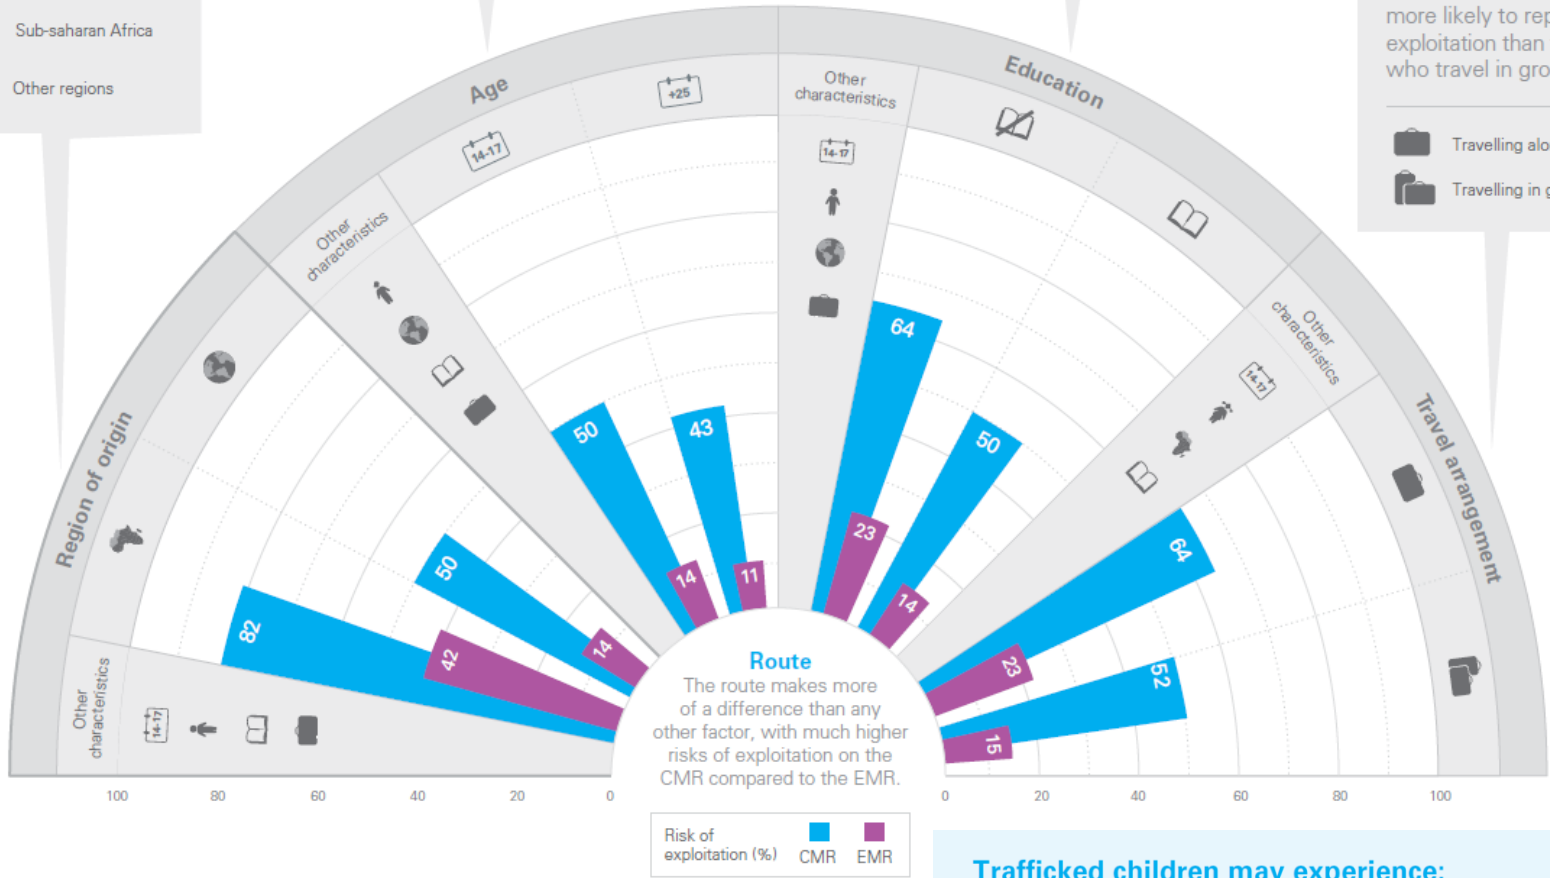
Sub-saharan Africa

Other regions

more likely to rep
exploitation than
who travel in gro

Travelling alo

Travelling in g

Age

+25

14-17

Other characteristics

Education

Other characteristics

14-17

Other characteristics

14-17

Travel arrangement

Region of origin

Other characteristics

14-17

82

42

50

14

50

14

43

11

64

23

50

14

64

23

52

15

Route
The route makes more of a difference than any other factor, with much higher risks of exploitation on the CMR compared to the EMR.

100 80 60 40 20 0

0 20 40 60 80 100

Risk of exploitation (%) CMR EMR

Trafficked children may experience: